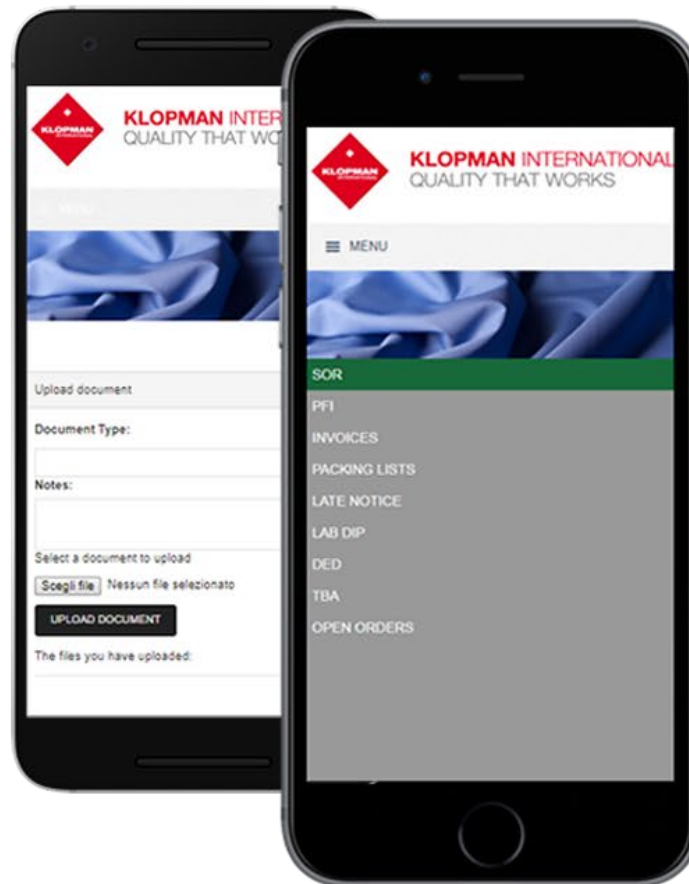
KLOPMAN

KLOPMAN INTER
QUALITY THAT WO

Upload document

Document Type:

Notes:

Select a document to upload

Scegli file Nessun file selezionato

UPLOAD DOCUMENT

The files you have uploaded:

KLOPMAN

KLOPMAN INTERNATIONAL
QUALITY THAT WORKS

MENU

SOR
PFI
INVOICES
PACKING LISTS
LATE NOTICE
LAB DIP
DED
TBA
OPEN ORDERS